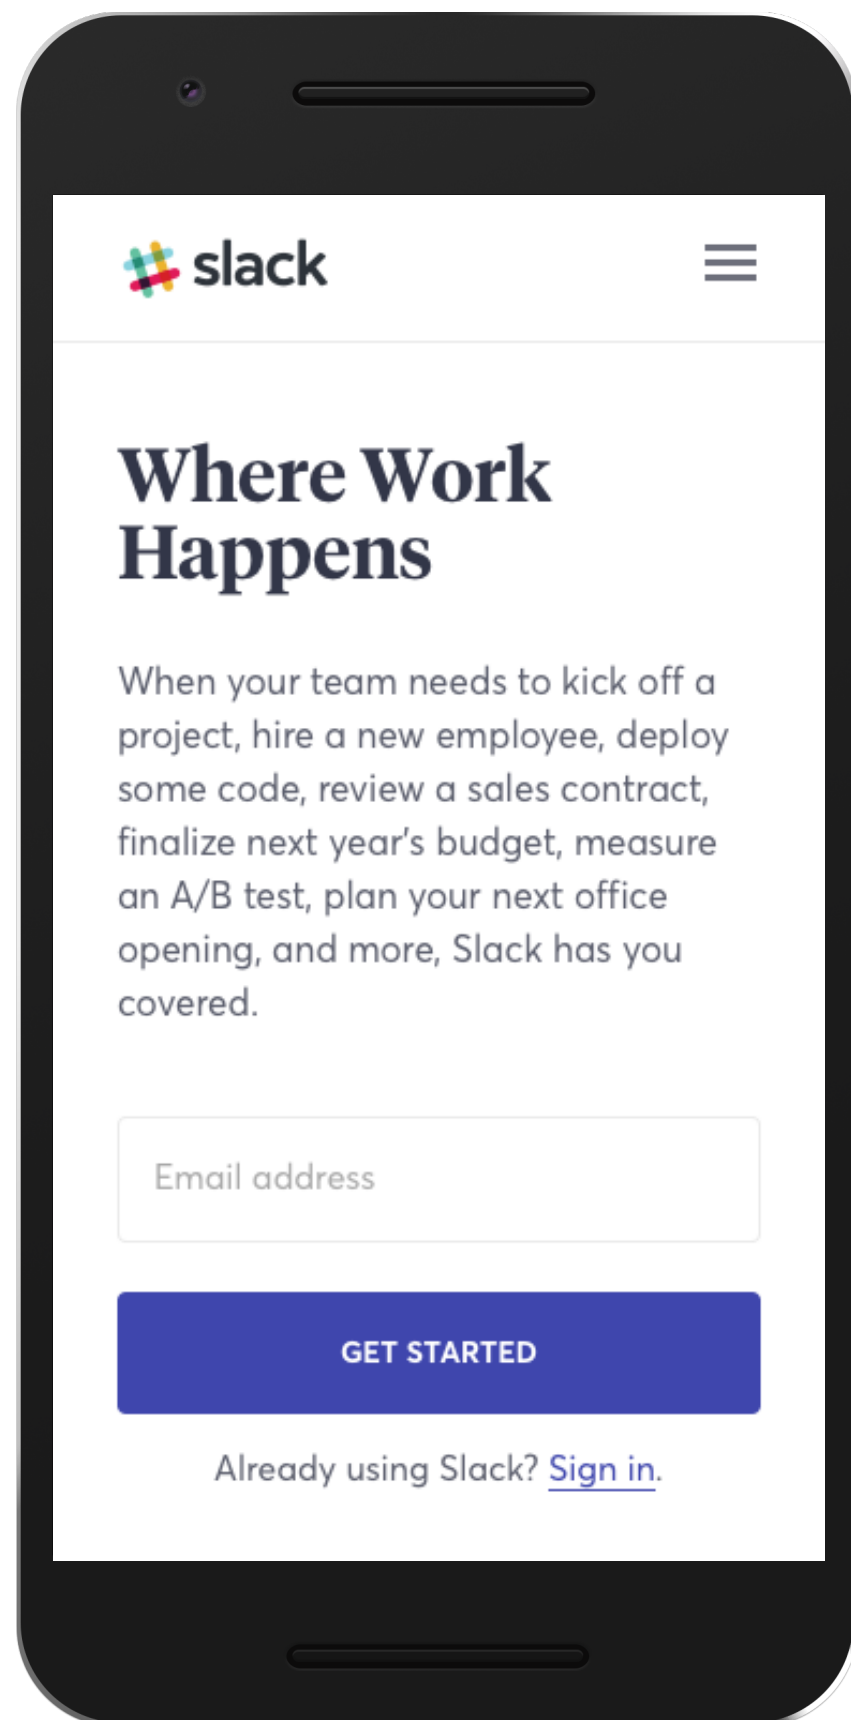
slack

Where Work Happens

When your team needs to kick off a project, hire a new employee, deploy some code, review a sales contract, finalize next year's budget, measure an A/B test, plan your next office opening, and more, Slack has you covered.

Email address

GET STARTED

Already using Slack? Sign in.